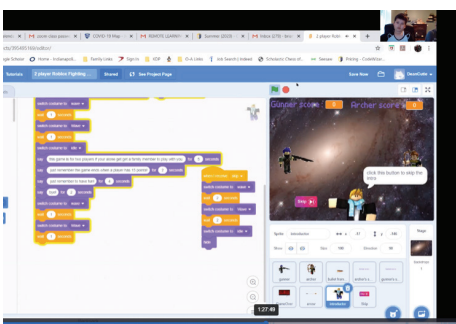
scratch 'Ho
ects/395495184/editor/
Tutorials 2 player Roblox Fighting Shared See Project Page Save Now
switch costume to wave
wait 1 seconds
switch costume to
wait 1 seconds
switch costume to talk
say the game is for two players if your alone get get a family member to play with you for 3 seconds
say just remember the game ends when a player has 10 points for 3 seconds
say just remember to have fun! for 2 seconds
switch costume to wave
wait 1 seconds
switch costume to
wait 1 seconds
switch costume to
switch costume to
wait 1 seconds
switch costume to
wait 1 seconds
hide
Gunner score 0 Archer score 0
click this button to skip the intro
Skip
Sprite Introduction x 37 y 140
Show Size 100 Direction 90
gunner archer bullet from gunner archers a... archer's a...
Skip
Stage
Backdrops 2
1:27:49